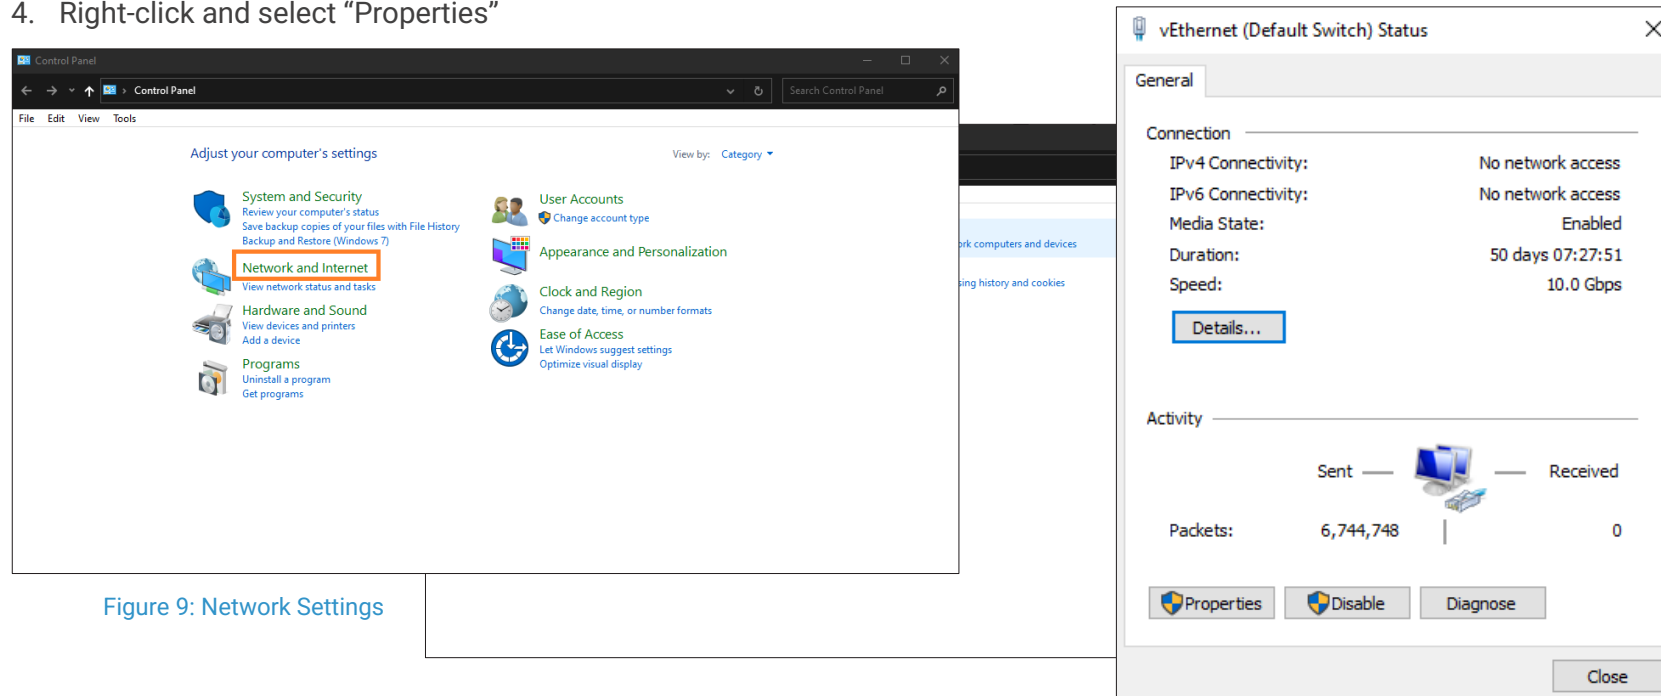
4. Right-click and select “Properties”

Control Panel

Control Panel

Search Control Panel

File Edit View Tools

Adjust your computer's settings

View by: Category

System and Security
Review your computer's status
Save backup copies of your files with File History
Backup and Restore (Windows 7)

Network and Internet
View network status and tasks

Hardware and Sound
View devices and printers
Add a device

Programs
Uninstall a program
Get programs

User Accounts
Change account type

Appearance and Personalization

Clock and Region
Change date, time, or number formats

Ease of Access
Let Windows suggest settings
Optimize visual display

rk computers and devices

sing history and cookies

Figure 9: Network Settings

vEthernet (Default Switch) Status

General

Connection

| | |
|---|---|
| IPv4 Connectivity: | No network access |
| IPv6 Connectivity: | No network access |
| Media State: | Enabled |
| Duration: | 50 days 07:27:51 |
| Speed: | 10.0 Gbps |

Details...

Activity

Sent — — Received

Packets: 6,744,748 | 0

Properties Disable Diagnose

Close